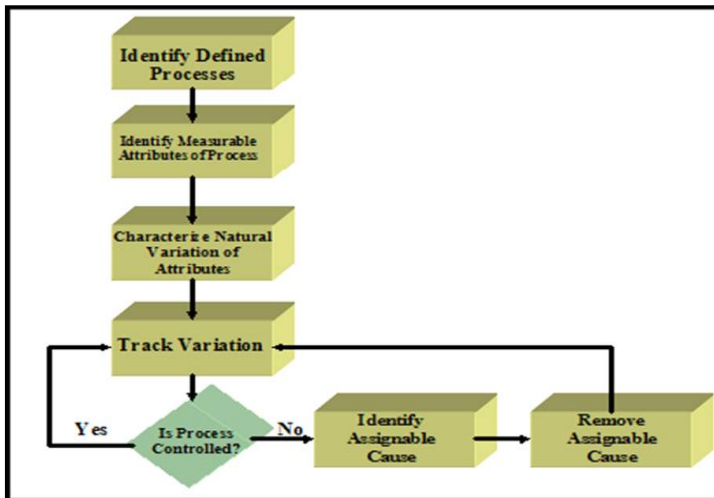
Identify Defined Processes

Identify Measurable Attributes of Process

Characterize Natural Variation of Attributes

Track Variation

Yes

Is Process Controlled?

No

Identify Assignable Cause

Remove Assignable Cause